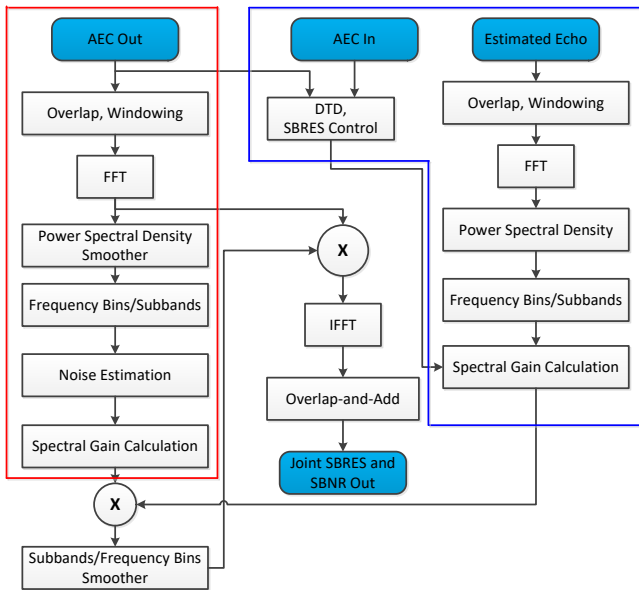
AEC Out

Overlap, Windowing

FFT

Power Spectral Density Smoother

Frequency Bins/Subbands

Noise Estimation

Spectral Gain Calculation

X

Subbands/Frequency Bins Smoother

AEC In

DTD, SBRES Control

X

IFFT

Overlap-and-Add

Joint SBRES and SBNR Out

Estimated Echo

Overlap, Windowing

FFT

Power Spectral Density

Frequency Bins/Subbands

Spectral Gain Calculation